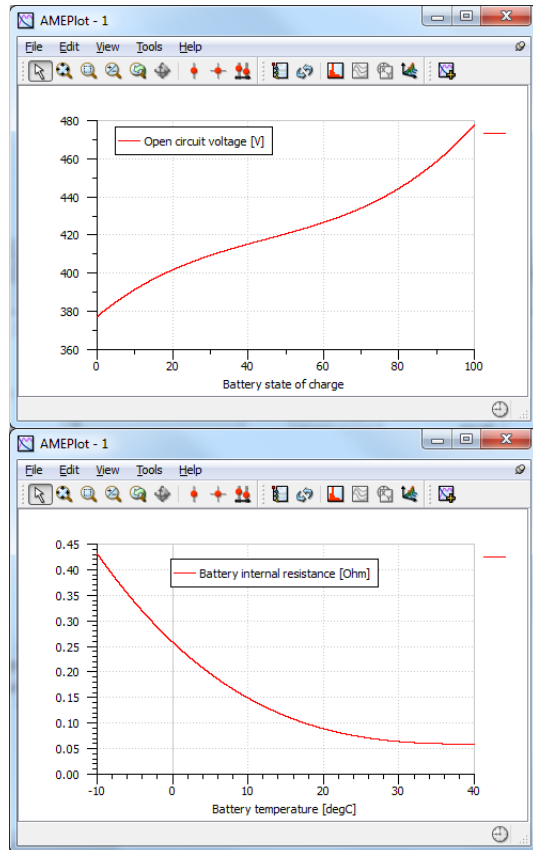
AMEPlot - 1

File Edit View Tools Help

Open circuit voltage [V]

480
460
440
420
400
380
360

0 20 40 60 80 100

Battery state of charge

AMEPlot - 1

File Edit View Tools Help

Battery internal resistance [Ohm]

0.45
0.40
0.35
0.30
0.25
0.20
0.15
0.10
0.05
0.00

-10 0 10 20 30 40

Battery temperature [degC]